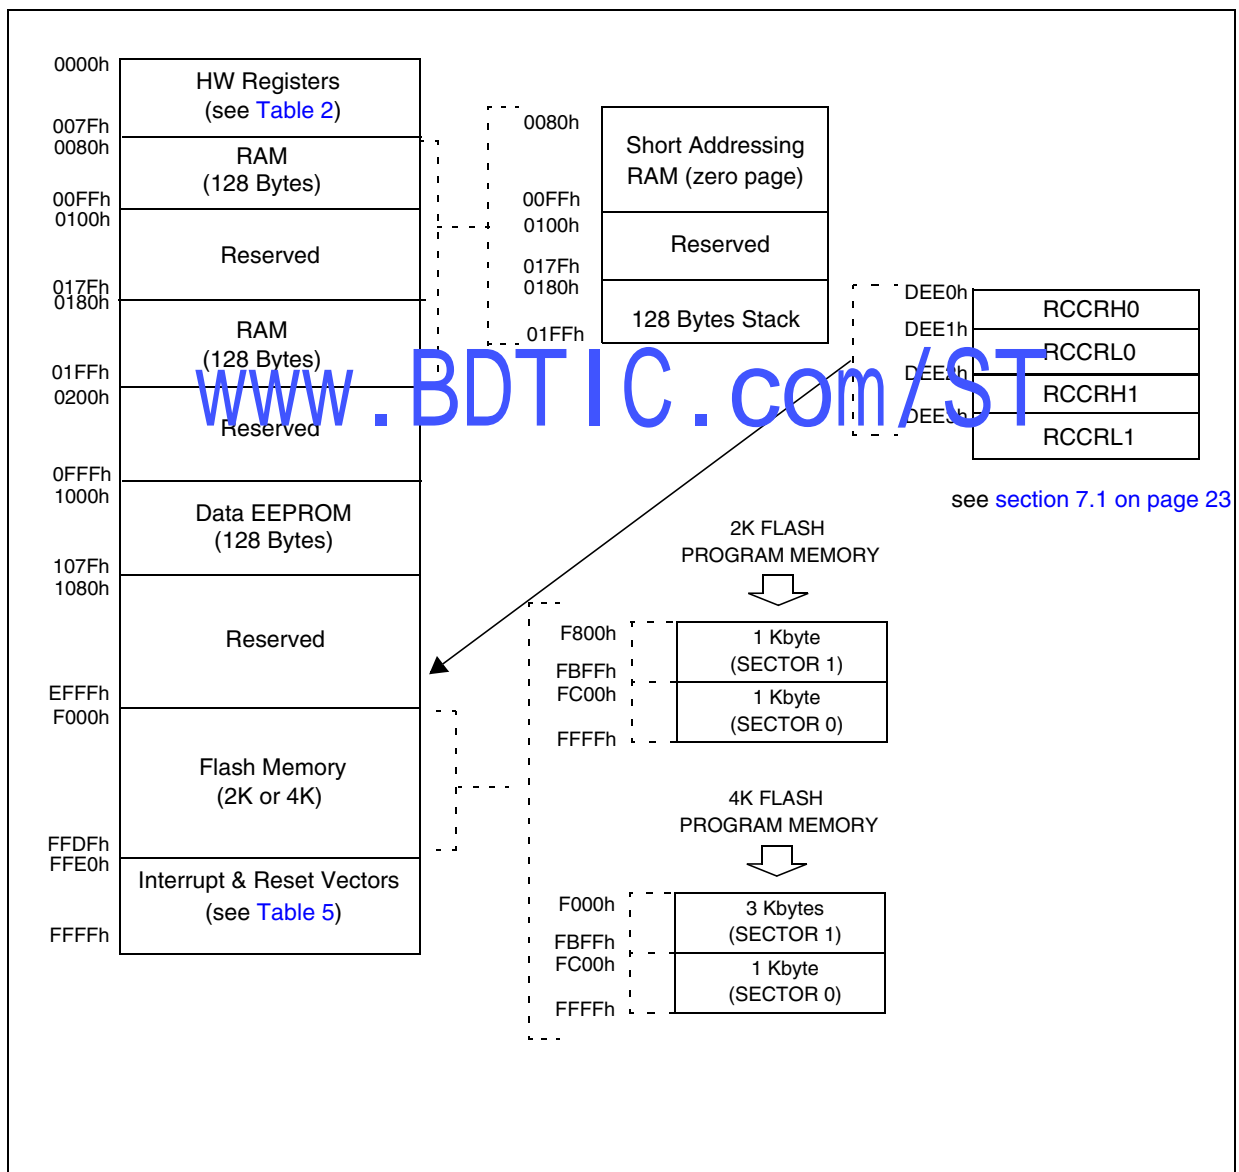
0000h
HW Registers
(see Table 2)
007Fh
0080h
RAM
(128 Bytes)
00FFh
0100h
Reserved
017Fh
0180h
RAM
(128 Bytes)
01FFh
0200h
Reserved
0FFFh
1000h
Data EEPROM
(128 Bytes)
107Fh
1080h
Reserved
EFFFh
F000h
Flash Memory
(2K or 4K)
FFDFh
FFE0h
Interrupt & Reset Vectors
(see Table 5)
FFFFh

0080h
Short Addressing RAM (zero page)
00FFh
0100h
Reserved
017Fh
0180h
128 Bytes Stack
01FFh

www.BDTIC.com/ST

DEE0h
RCCRH0
DEE1h
RCCRL0
DEE2h
RCCRH1
DEE3h
RCCRL1
see section 7.1 on page 23

2K FLASH
PROGRAM MEMORY
F800h
1 Kbyte
(SECTOR 1)
FBFFh
FC00h
1 Kbyte
(SECTOR 0)
FFFFh

4K FLASH
PROGRAM MEMORY
F000h
3 Kbytes
(SECTOR 1)
FBFFh
FC00h
1 Kbyte
(SECTOR 0)
FFFFh